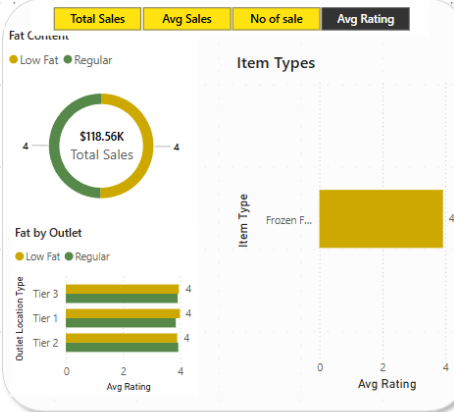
Total Sales
Avg Sales
No of sale
Avg Rating

Fat Content
Low Fat Regular

4
$118.56K
Total Sales
4

Fat by Outlet
Low Fat Regular

Outlet Location Type
Tier 3
Tier 1
Tier 2
4
4
4
0
2
4
Avg Rating

Item Types

Item Type
Frozen F...
4
0
2
4
Avg Rating